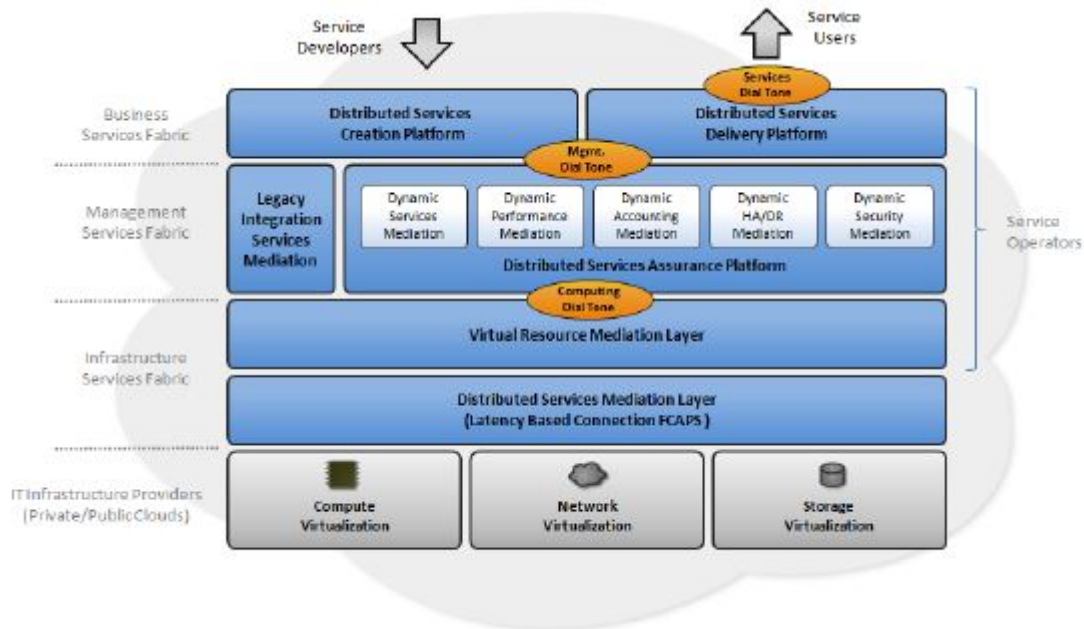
Service Developers

Service Users

Services Dial Tone

Business Services Fabric

Distributed Services Creation Platform

Distributed Services Delivery Platform

Mgmt. Dial Tone

Management Services Fabric

Legacy Integration Services Mediation

Dynamic Services Mediation

Dynamic Performance Mediation

Dynamic Accounting Mediation

Dynamic HA/DR Mediation

Dynamic Security Mediation

Distributed Services Assurance Platform

Service Operators

Computing Dial Tone

Virtual Resource Mediation Layer

Infrastructure Services Fabric

Distributed Services Mediation Layer (Latency Based Connection FCAPS )

IT Infrastructure Providers (Private/Public Clouds)

Compute Virtualization

Network Virtualization

Storage Virtualization